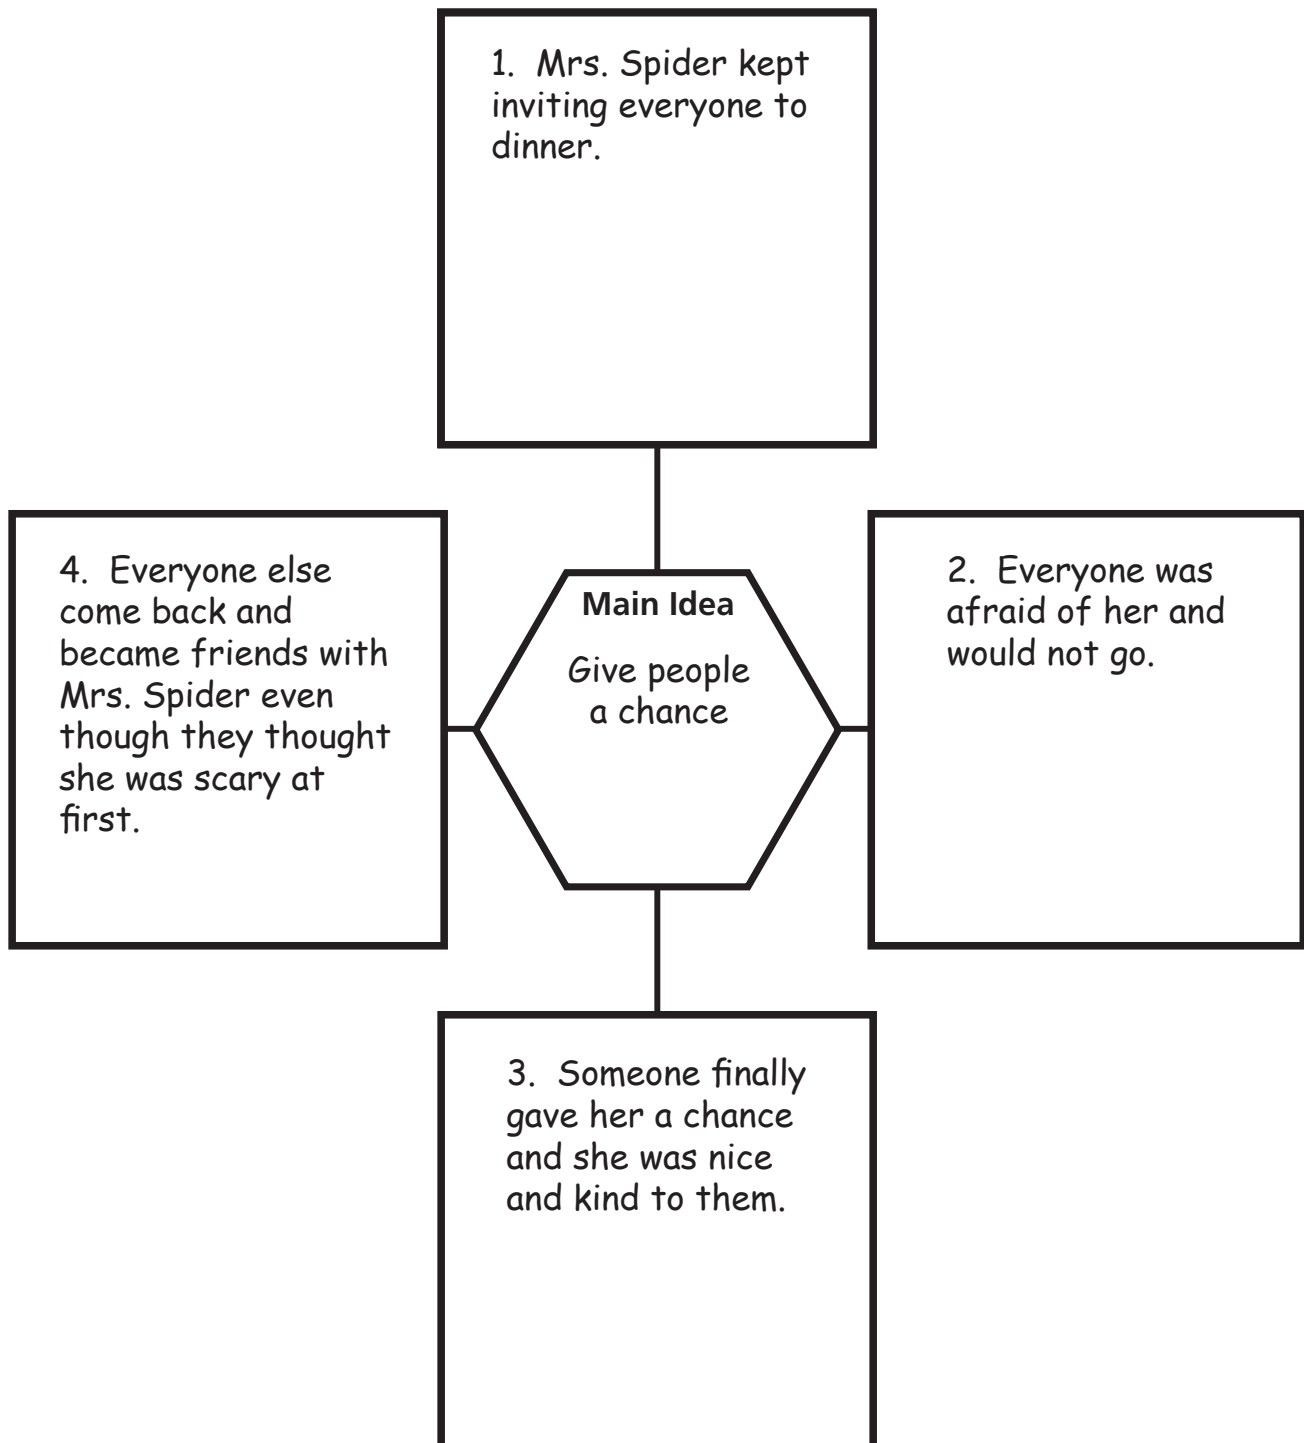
1. Mrs. Spider kept inviting everyone to dinner.

4. Everyone else come back and became friends with Mrs. Spider even though they thought she was scary at first.

Main Idea

Give people a chance

2. Everyone was afraid of her and would not go.

3. Someone finally gave her a chance and she was nice and kind to them.